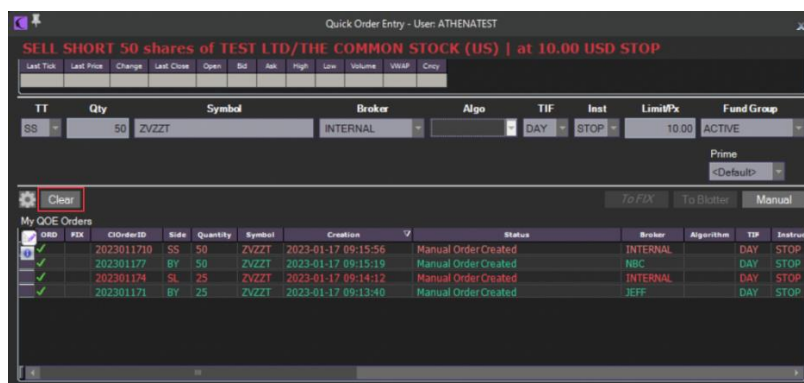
Quick Order Entry - User: ATHENATEST

SELL SHORT 50 shares of TEST LTD/THE COMMON STOCK (US) | at 10.00 USD STOP

| Last Tick | Last Price | Change | Last Close | Open | Bid | Ask | High | Low | Volume | VWAP | Crcy |
|---|---|---|---|---|---|---|---|---|---|---|---|
| | | | | | | | | | | | |

| TT | Qty | Symbol | Broker | Algo | TIF | Inst | Limit/Px | Fund Group |
|---|---|---|---|---|---|---|---|---|
| SS | 50 | ZVZZT | INTERNAL | | DAY | STOP | 10.00 | ACTIVE |

Prime
<Default>

Clear

To FIX To Blotter Manual

My QOE Orders

| ORD | FIX | ClOrderID | Side | Quantity | Symbol | Creation | Status | Broker | Algorithm | TIF | Instru |
|---|---|---|---|---|---|---|---|---|---|---|---|
| ✓ | | 2023011710 | SS | 50 | ZVZZT | 2023-01-17 09:15:56 | Manual Order Created | INTERNAL | | DAY | STOP |
| ✓ | | 202301177 | BY | 50 | ZVZZT | 2023-01-17 09:15:19 | Manual Order Created | NBC | | DAY | STOP |
| ✓ | | 202301174 | SL | 25 | ZVZZT | 2023-01-17 09:14:12 | Manual Order Created | INTERNAL | | DAY | STOP |
| ✓ | | 202301171 | BY | 25 | ZVZZT | 2023-01-17 09:13:40 | Manual Order Created | JEFF | | DAY | STOP |